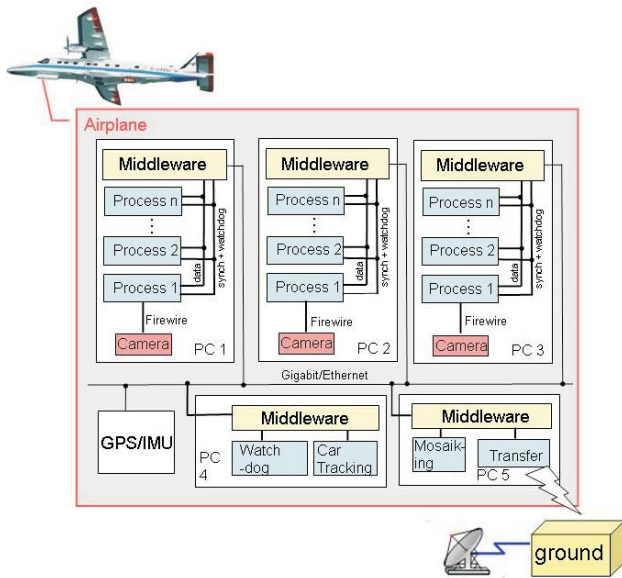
Airplane

Middleware
Process n
⋮
Process 2
Process 1
data
synch + watchdog
Firewire
Camera
PC 1

Middleware
Process n
⋮
Process 2
Process 1
data
synch + watchdog
Firewire
Camera
PC 2

Middleware
Process n
⋮
Process 2
Process 1
data
synch + watchdog
Firewire
Camera
PC 3

Gigabit/Ethernet

GPS/IMU

Middleware
PC 4
Watch -dog
Car Tracking

Middleware
Mosaiking
Transfer
PC 5

ground